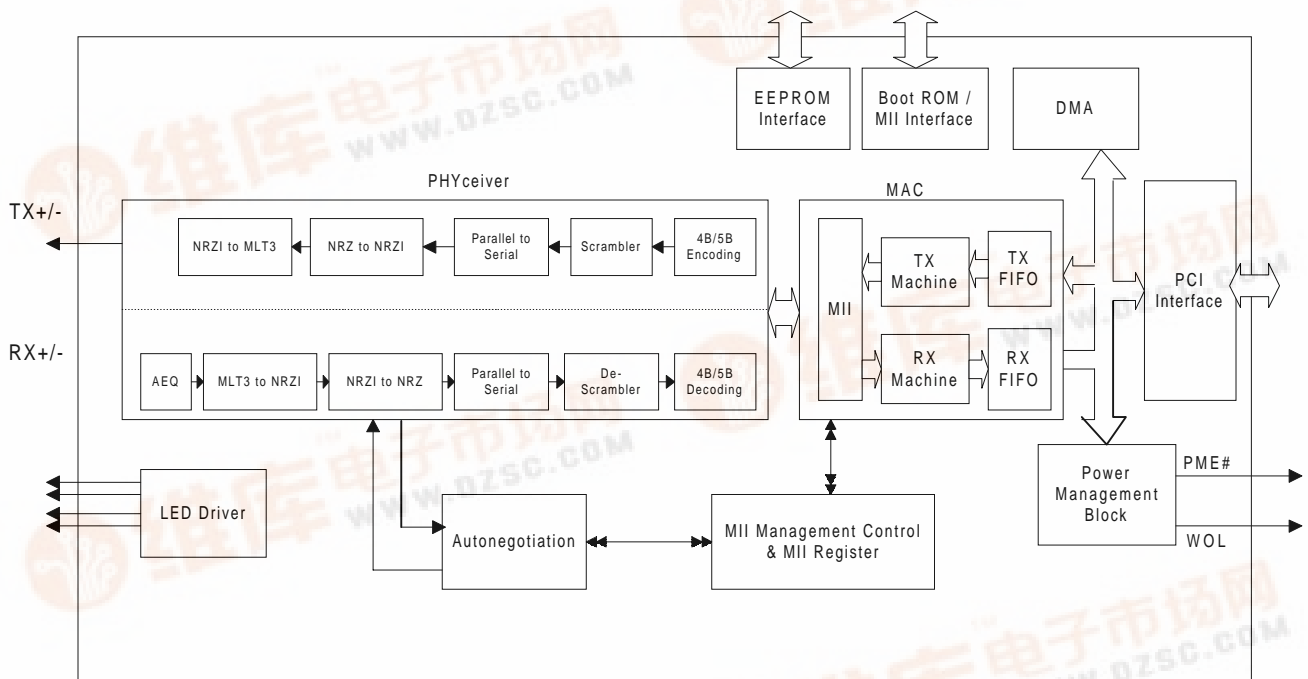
EEPROM Interface

Boot ROM / MII Interface

DMA

PHYceiver

TX+/-

NRZI to MLT3

NRZ to NRZI

Parallel to Serial

Scrambler

4B/5B Encoding

RX+/-

AEQ

MLT3 to NRZI

NRZI to NRZ

Parallel to Serial

De-Scrambler

4B/5B Decoding

MAC

MII

TX Machine

TX FIFO

RX Machine

RX FIFO

PCI Interface

LED Driver

Autonegotiation

MII Management Control & MII Register

Power Management Block

PME#

WOL

维库电子市场网 WWW.DZSC.COM

维库电子市场网 WWW.DZSC.COM

维库电子市场网 WWW.DZSC.COM

维库电子市场网 WWW.DZSC.COM